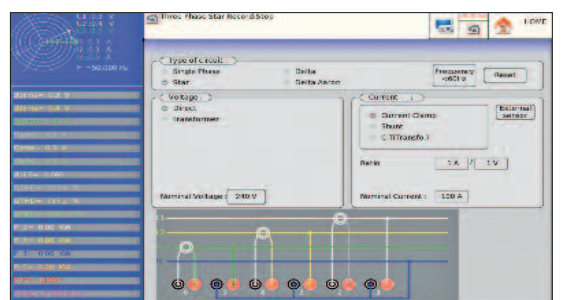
Three Phase Star Record.5tes

HOME

F =50.000 Hz

Type of circuit
Simple Phase
Star
Delta
Delta Aaron
Frequency 50Hz
Reset

Voltage
Direct
transformer

Nominal Voltage 240 V

Current
Current Clamp
Shunt
CT(Transfo.)
External sensor

Ratio 1 A / 1 V

Nominal Current : 100 A

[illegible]